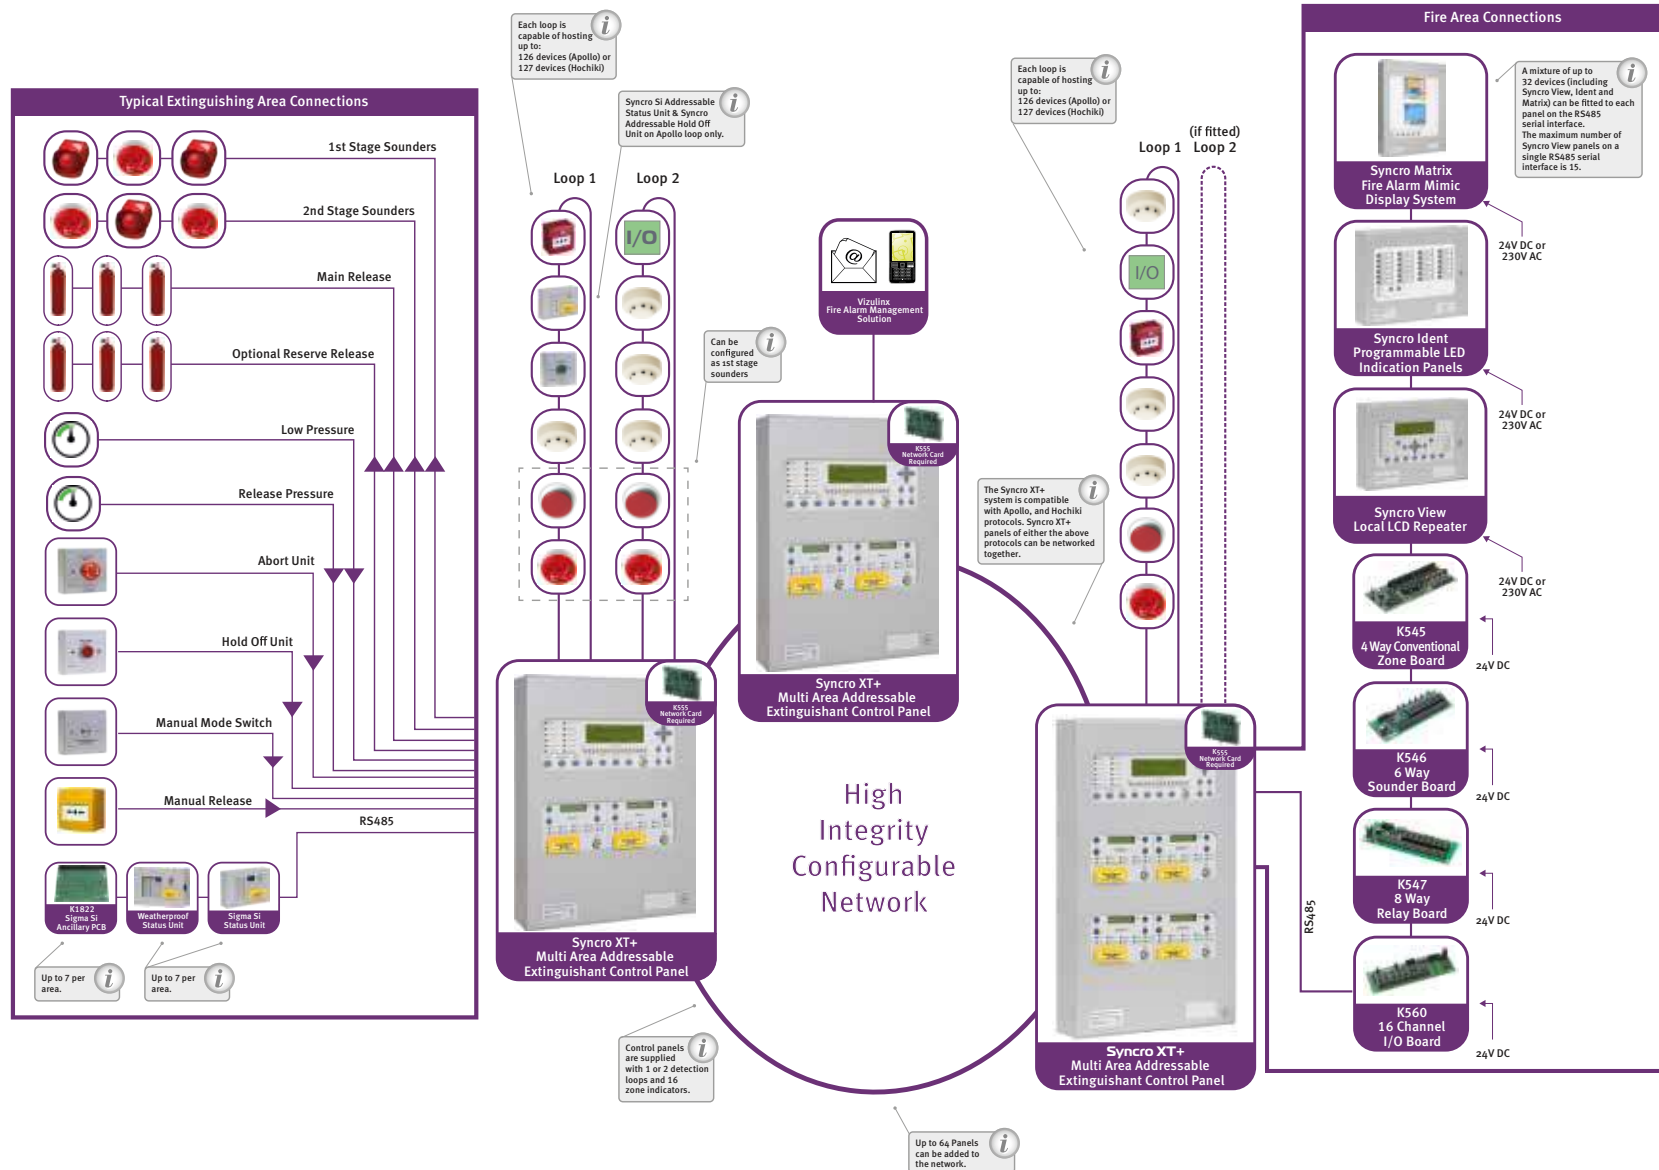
Typical Extinguishing Area Connections

1st Stage Sounders

2nd Stage Sounders

Main Release

Optional Reserve Release

Low Pressure

Release Pressure

Abort Unit

Hold Off Unit

Manual Mode Switch

Manual Release

RS485

K1822 Sigma Si Ancillary PCB

Weatherproof Status Unit

Sigma Si Status Unit

Up to 7 per area.

Up to 7 per area.

Each loop is capable of hosting up to: 126 devices (Apollo) or 127 devices (Hochiki)

Syncro Si Addressable Status Unit & Syncro Addressable Hold Off Unit on Apollo loop only.

Loop 1

Loop 2

I/O

Can be configured as 1st stage sounders

K555 Network Card Required

Syncro XT+ Multi Area Addressable Extinguishant Control Panel

Vizulinx Fire Alarm Management Solution

K555 Network Card Required

Syncro XT+ Multi Area Addressable Extinguishant Control Panel

High Integrity Configurable Network

Control panels are supplied with 1 or 2 detection loops and 16 zone indicators.

Up to 64 Panels can be added to the network.

Each loop is capable of hosting up to: 126 devices (Apollo) or 127 devices (Hochiki)

Loop 1

(if fitted) Loop 2

I/O

The Syncro XT+ system is compatible with Apollo, and Hochiki protocols. Syncro XT+ panels of either the above protocols can be networked together.

K555 Network Card Required

Syncro XT+ Multi Area Addressable Extinguishant Control Panel

Fire Area Connections

A mixture of up to 32 devices (including Syncro View, Ident and Matrix) can be fitted to each panel on the RS485 serial interface. The maximum number of Syncro View panels on a single RS485 serial interface is 15.

Syncro Matrix Fire Alarm Mimic Display System

24V DC or 230V AC

Syncro Ident Programmable LED Indication Panels

24V DC or 230V AC

Syncro View Local LCD Repeater

24V DC or 230V AC

K545 4 Way Conventional Zone Board

24V DC

K546 6 Way Sounder Board

24V DC

RS485

K547 8 Way Relay Board

24V DC

K560 16 Channel I/O Board

24V DC